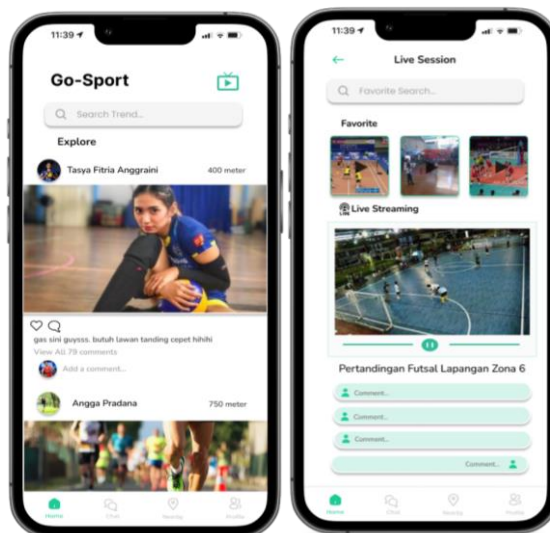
11:39

Go-Sport

Search Trend...

Explore

Tasya Fitria Anggraini

400 meter

gas sini guysss. butuh lawan tanding cepet hihihi

View All 79 comments

Add a comment...

Angga Pradana

750 meter

Home

Chat

Nearby

Profile

11:39

Live Session

Favorite Search...

Favorite

Live Streaming

Pertandingan Futsal Lapangan Zona 6

Comment...

Comment...

Comment...

Comment...

Home

Chat

Nearby

Profile